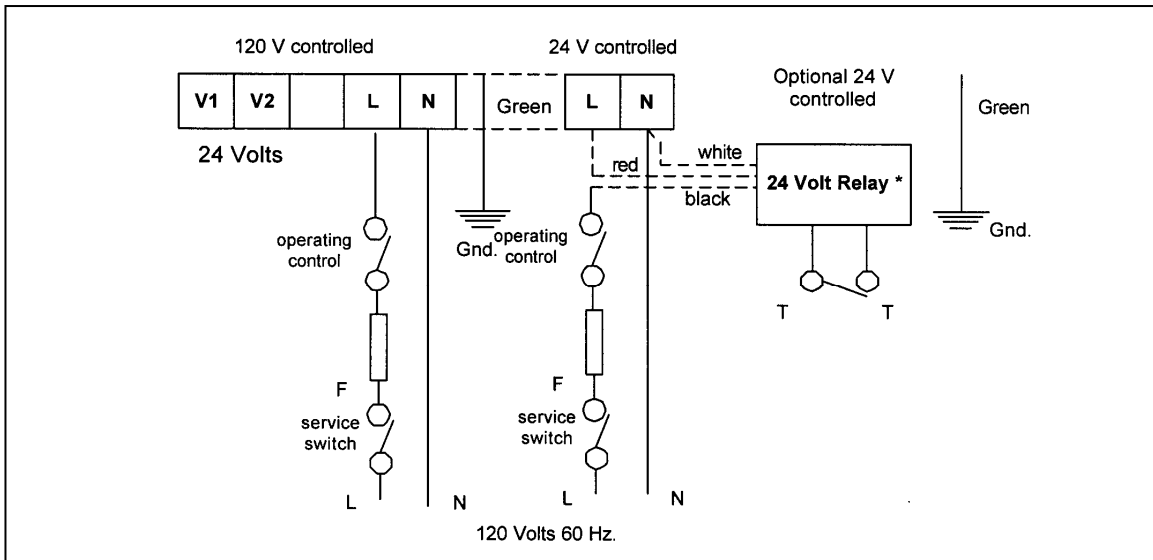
120 V controlled

24 V controlled

Optional 24 V controlled

| V1 | V2 |  | L | N |
|---|---|---|---|---|

Green

| L | N |
|---|---|

Green

24 Volts

white

red

24 Volt Relay *

black

Gnd.

operating control

Gnd.

operating control

Gnd.

T

T

F

service switch

F

service switch

L

N

L

N

120 Volts 60 Hz.